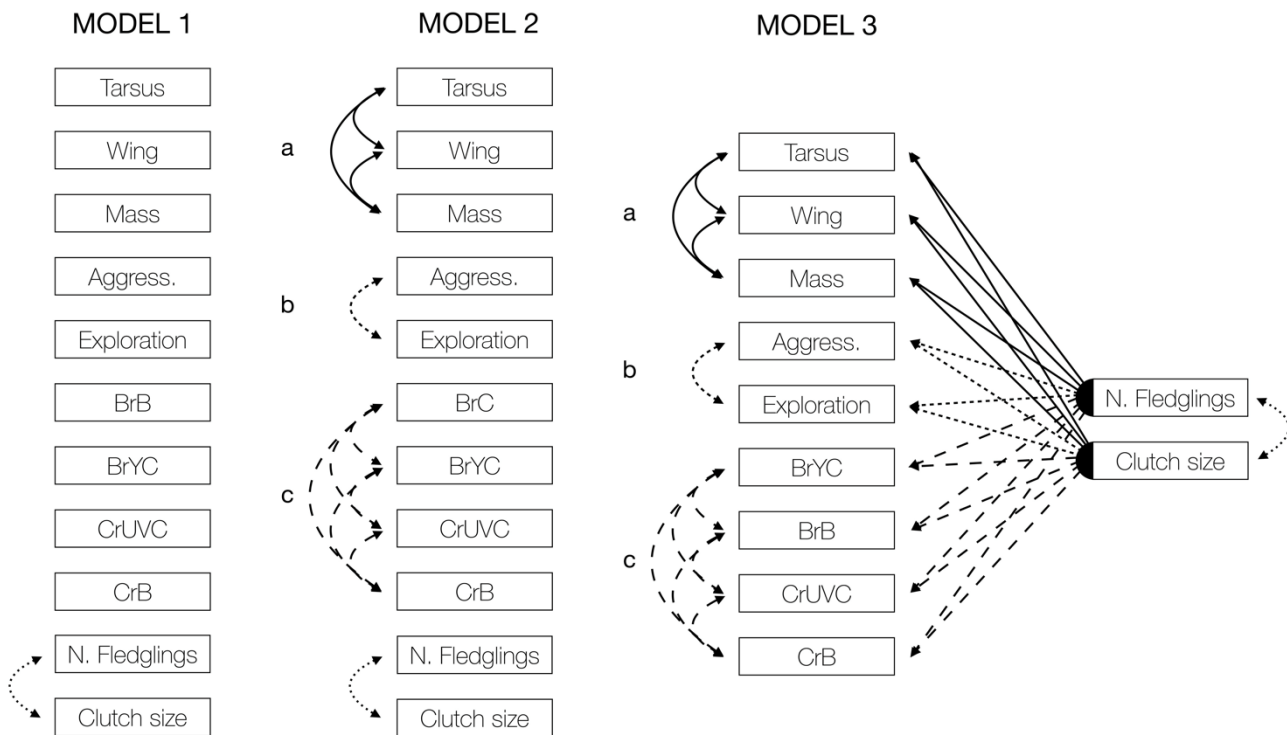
MODEL 1

Tarsus

Wing

Mass

Aggress.

Exploration

BrB

BrYC

CrUVC

CrB

N. Fledglings

Clutch size

MODEL 2

a

Tarsus

Wing

Mass

b

Aggress.

Exploration

c

BrC

BrYC

CrUVC

CrB

N. Fledglings

Clutch size

MODEL 3

a

Tarsus

Wing

Mass

b

Aggress.

Exploration

c

BrYC

BrB

CrUVC

CrB

N. Fledglings

Clutch size